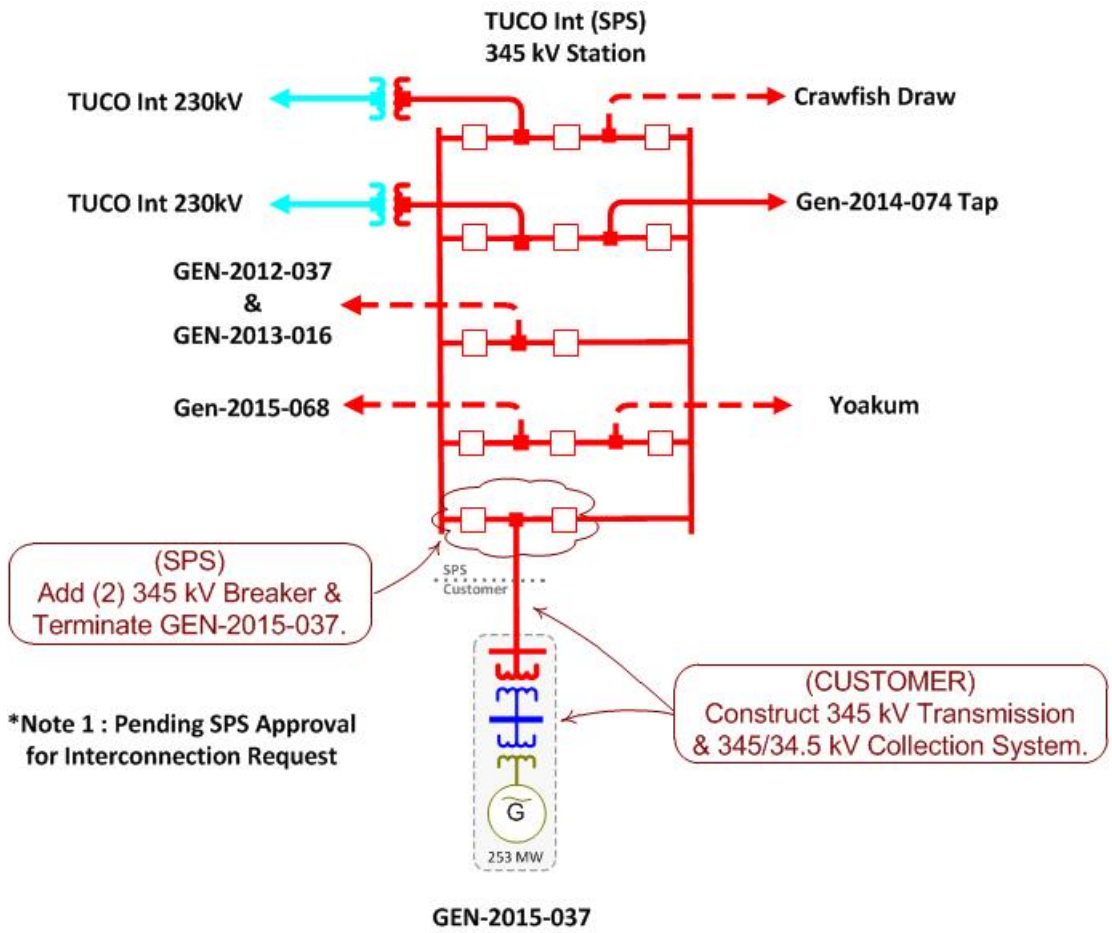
TUCO Int (SPS)
345 kV Station

TUCO Int 230kV

Crawfish Draw

TUCO Int 230kV

Gen-2014-074 Tap

GEN-2012-037
&
GEN-2013-016

Gen-2015-068

Yoakum

(SPS)
Add (2) 345 kV Breaker & Terminate GEN-2015-037.

SPS
Customer

*Note 1 : Pending SPS Approval for Interconnection Request

(CUSTOMER)
Construct 345 kV Transmission & 345/34.5 kV Collection System.

G

253 MW

GEN-2015-037